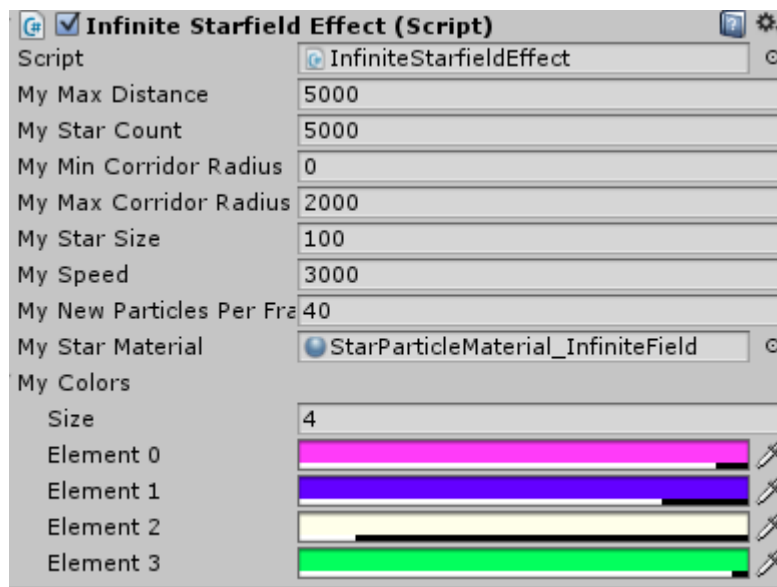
Infinite Starfield Effect (Script)

| | |
|---|---|
| Script | InfiniteStarfieldEffect |
| My Max Distance | 5000 |
| My Star Count | 5000 |
| My Min Corridor Radius | 0 |
| My Max Corridor Radius | 2000 |
| My Star Size | 100 |
| My Speed | 3000 |
| My New Particles Per Fra | 40 |
| My Star Material | StarParticleMaterial_InfiniteField |
| My Colors | |
| Size | 4 |
| Element 0 | |
| Element 1 | |
| Element 2 | |
| Element 3 | |